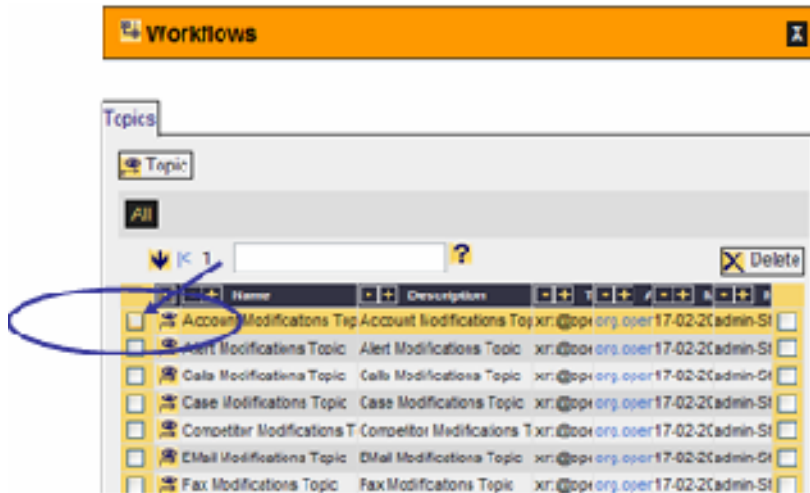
Workflows

Topics

Topic

All

1 ?

Delete

| | Name | Description | T | | | |
|---|---|---|---|---|---|---|
| | Account Modificatons Top | Account Modifications Top | xri:@ope | org.oper | 17-02-20 | admin-St |
| | Alert Modificatens Topic | Alert Modifications Topic | xri:@ope | org.oper | 17-02-20 | admin-St |
| | Calls Modifications Topic | Calls Modifications Topic | xri:@ope | org.oper | 17-02-20 | admin-St |
| | Case Modificatons Topic | Case Modifications Topic | xri:@ope | org.oper | 17-02-20 | admin-St |
| | Competitor Modifications T | Competitor Modifications T | xri:@ope | org.oper | 17-02-20 | admin-St |
| | EMail Modifications Topic | EMail Modifications Topic | xri:@ope | org.oper | 17-02-20 | admin-St |
| | Fax Modifications Topic | Fax Modifications Topic | xri:@ope | org.oper | 17-02-20 | admin-St |